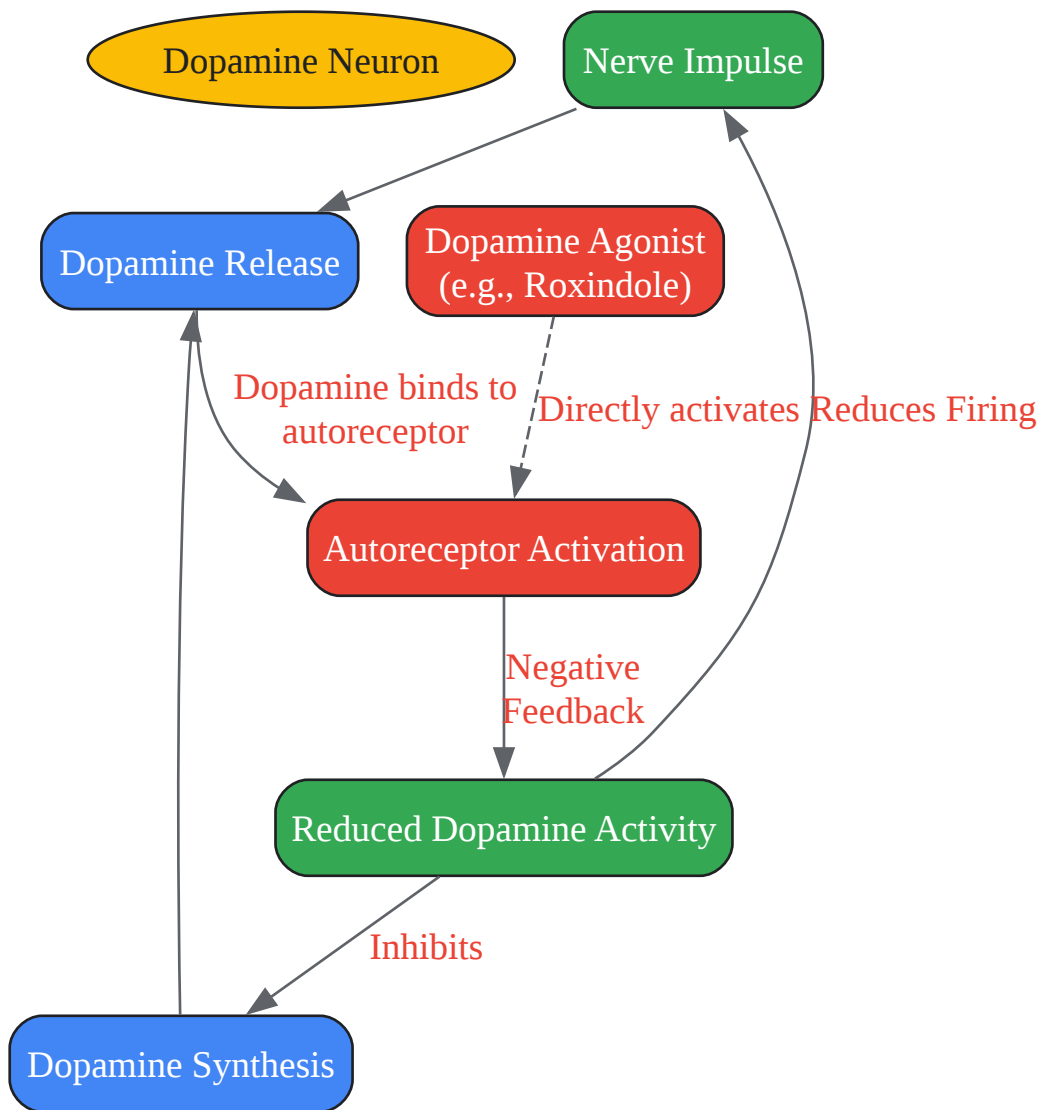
Dopamine Neuron

Nerve Impulse

Dopamine Release

Dopamine Agonist
(e.g., Roxindole)

Dopamine binds to autoreceptor

Directly activates

Reduces Firing

Autoreceptor Activation

Negative Feedback

Reduced Dopamine Activity

Inhibits

Dopamine Synthesis